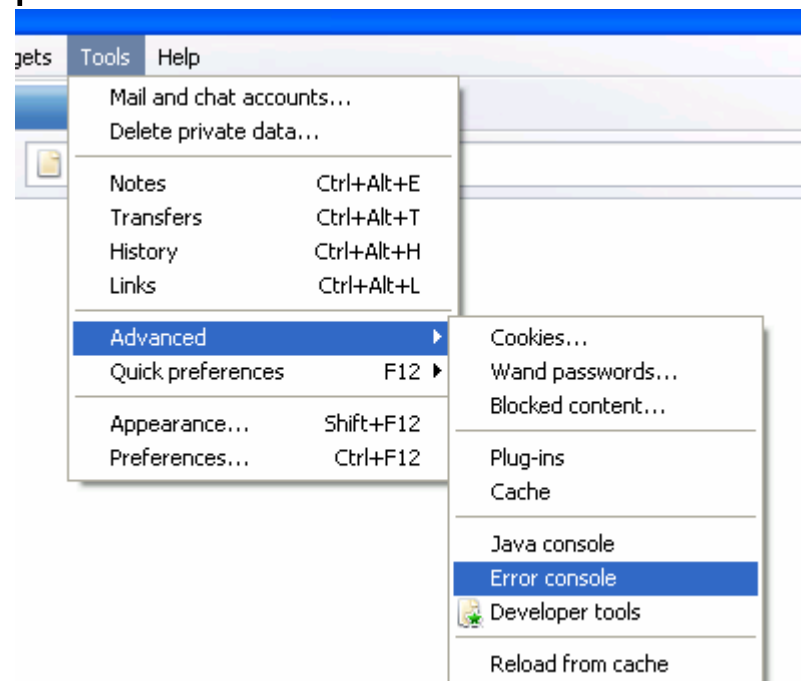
gets Tools Help

Mail and chat accounts...
Delete private data...

Notes Ctrl+Alt+E
Transfers Ctrl+Alt+T
History Ctrl+Alt+H
Links Ctrl+Alt+L

Advanced
Quick preferences F12

Appearance... Shift+F12
Preferences... Ctrl+F12

Cookies...
Wand passwords...
Blocked content...

Plug-ins
Cache

Java console
Error console
Developer tools

Reload from cache